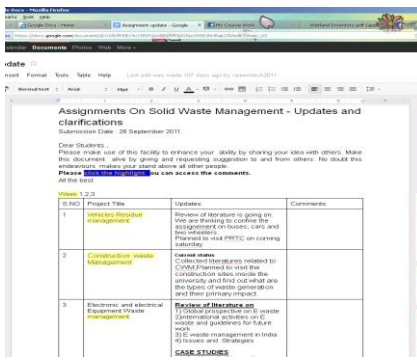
Docs - Mozilla Firefox
ookmarks Tools Help
Google Docs - Home | Assignment update - Google ... | My Course Home | Wetland Inventory pdf Goo
https://docs.google.com/document/d/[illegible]
endar Documents Photos Web More
date
ined Format Tools Table Help Last edit was made 107 days ago by vpandey(2011)
Normal text | Arial | 11pt | B I U A
Assignments On Solid Waste Management - Updates and clarifications
Submission Date : 28 September 2011
Dear Students ,
Please make use of this facility to enhance your ability by sharing your idea with others. Make this document alive by giving and requesting suggestion to and from others. No doubt this endeavours makes your stand above all other people.
Please click the highlight. You can access the comments.
All the best
Week 1,2,3
| S.NO | Project Title | Updates | Comments |
|---|---|---|---|
| 1 | Vehicles Residue management | Review of literature is going on. We are thinking to confine the assignment on buses, cars and two wheelers. Planned to visit PRTC on coming saturday | |
| 2 | Construction waste Management | Current status Collected literatures related to CWM.Planned to visit the construction sites inside the university and find out what are the types of waste generation and their primary impact. | |
| 3 | Electronic and electrical Equipment Waste management | Review of literature on 1) Global prospective on E waste 2)international activities on E waste and guidelines for future work 3) E waste management in India 4) Issues and Strategies CASE STUDIES | |